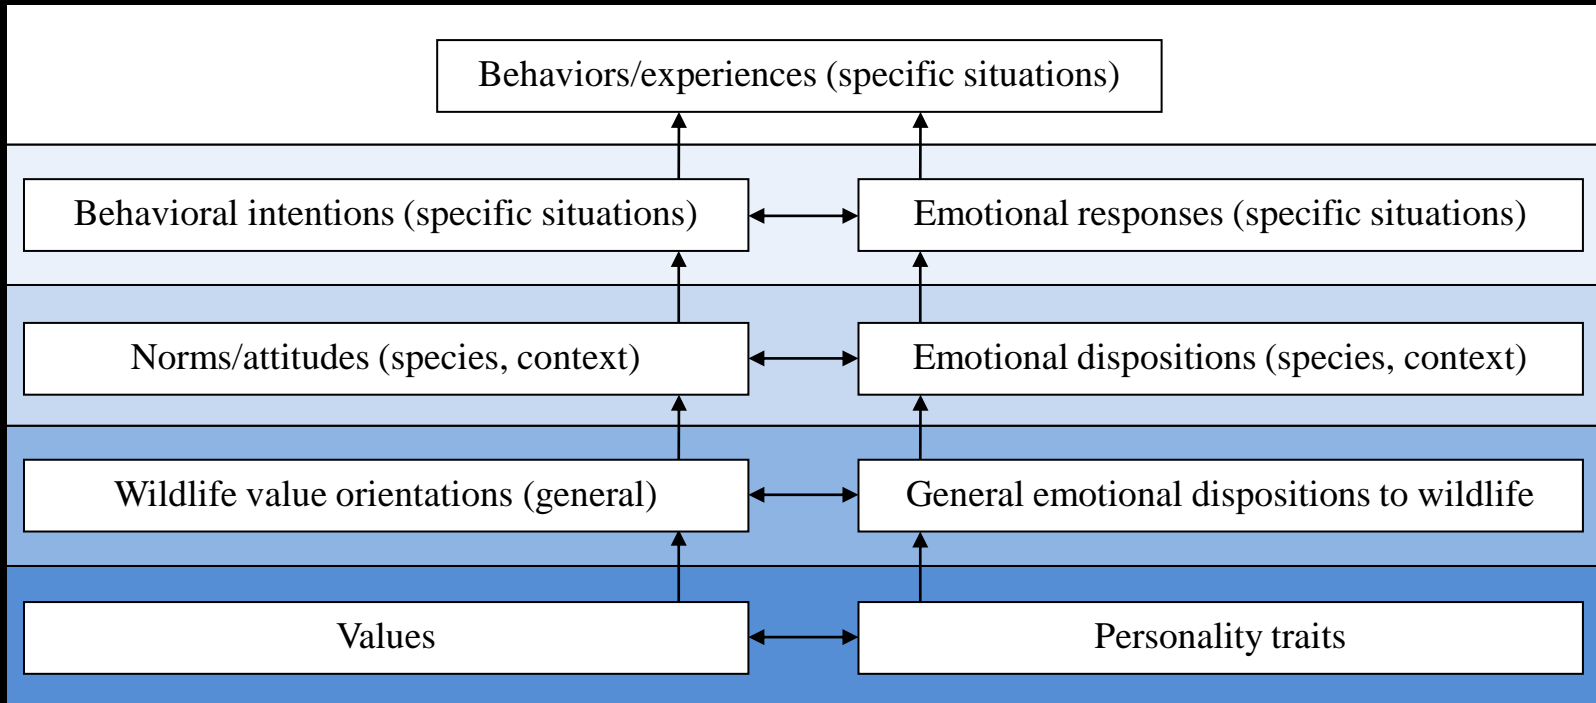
Behaviors/experiences (specific situations)

Behavioral intentions (specific situations)

Emotional responses (specific situations)

Norms/attitudes (species, context)

Emotional dispositions (species, context)

Wildlife value orientations (general)

General emotional dispositions to wildlife

Values

Personality traits